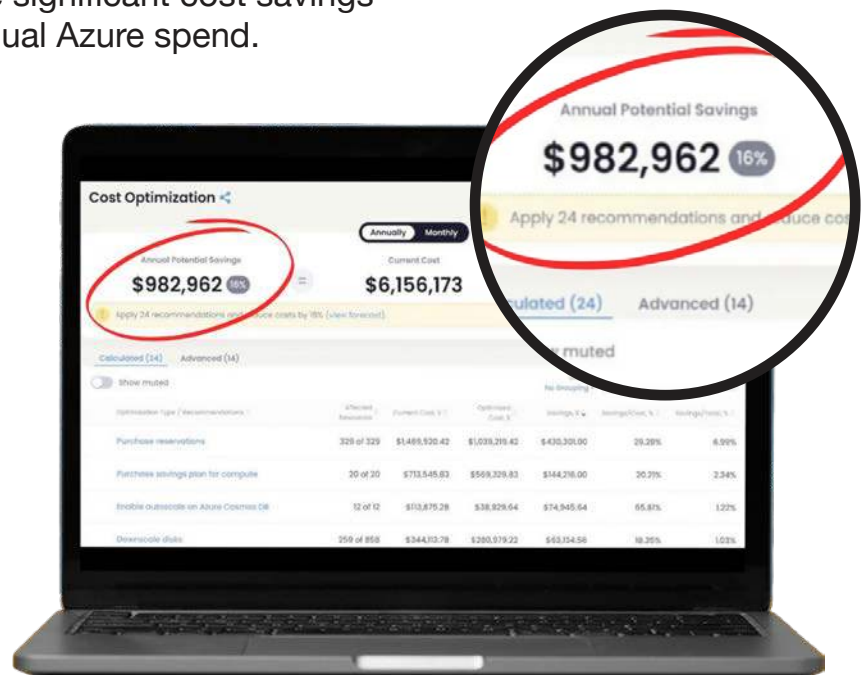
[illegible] significant cost savings
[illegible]ual Azure spend.

Cost Optimization

Annually Monthly

Annual Potential Savings
$982,962 16%

=

Current Cost
$6,156,173

Apply 24 recommendations and reduce costs by 16% (view forecast)

Calculated (24) Advanced (14)

Show muted

No Grouping

| Optimization Type / Recommendations | Affected Resources | Current Cost, $ | Optimized Cost, $ | Savings, $ | Savings/Cost, % | Savings/Total, % |
|---|---|---|---|---|---|---|
| Purchase reservations | 329 of 329 | $1,469,920.42 | $1,039,219.42 | $430,301.00 | 29.28% | 6.99% |
| Purchase savings plan for compute | 20 of 20 | $713,545.83 | $569,329.83 | $144,216.00 | 20.21% | 2.34% |
| Enable autoscale on Azure Cosmos DB | 12 of 12 | $113,875.28 | $38,929.64 | $74,945.64 | 65.81% | 1.22% |
| Downscale disks | 259 of 858 | $344,113.78 | $280,979.22 | $63,134.56 | 18.35% | 1.03% |

Annual Potential Savings
$982,962 16%
Apply 24 recommendations and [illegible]duce co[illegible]
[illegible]culated (24) Advanced (14)
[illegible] muted